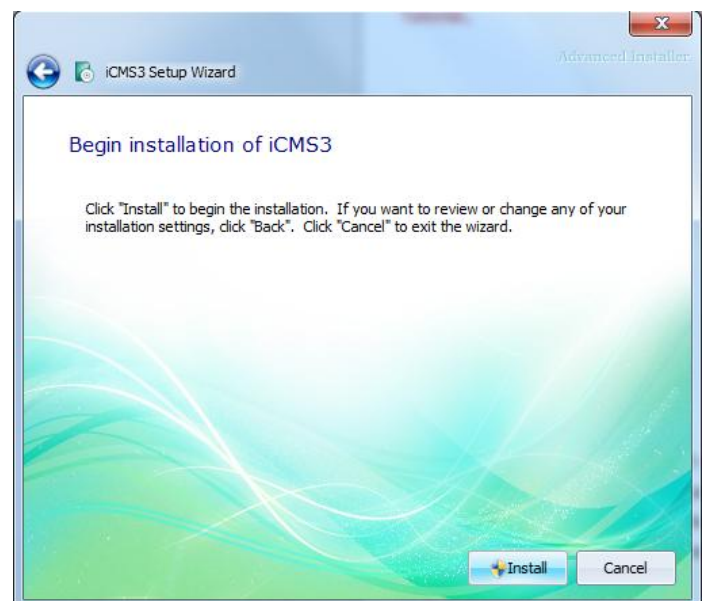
iCMS3 Setup Wizard

Advanced Installer

Begin installation of iCMS3

Click "Install" to begin the installation. If you want to review or change any of your installation settings, click "Back". Click "Cancel" to exit the wizard.

Install

Cancel